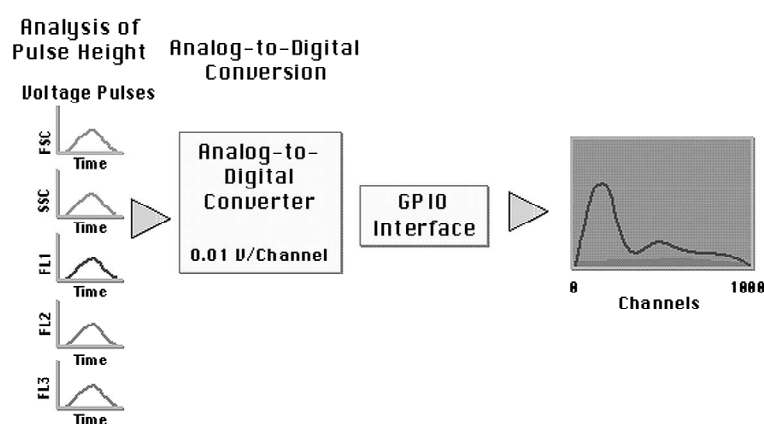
Analysis of Pulse Height

Analog-to-Digital Conversion

Voltage Pulses

FSC
Time

SSC
Time

FL1
Time

FL2
Time

FL3
Time

Analog-to-Digital Converter

0.01 V/Channel

GPIO Interface

0

1000

Channels